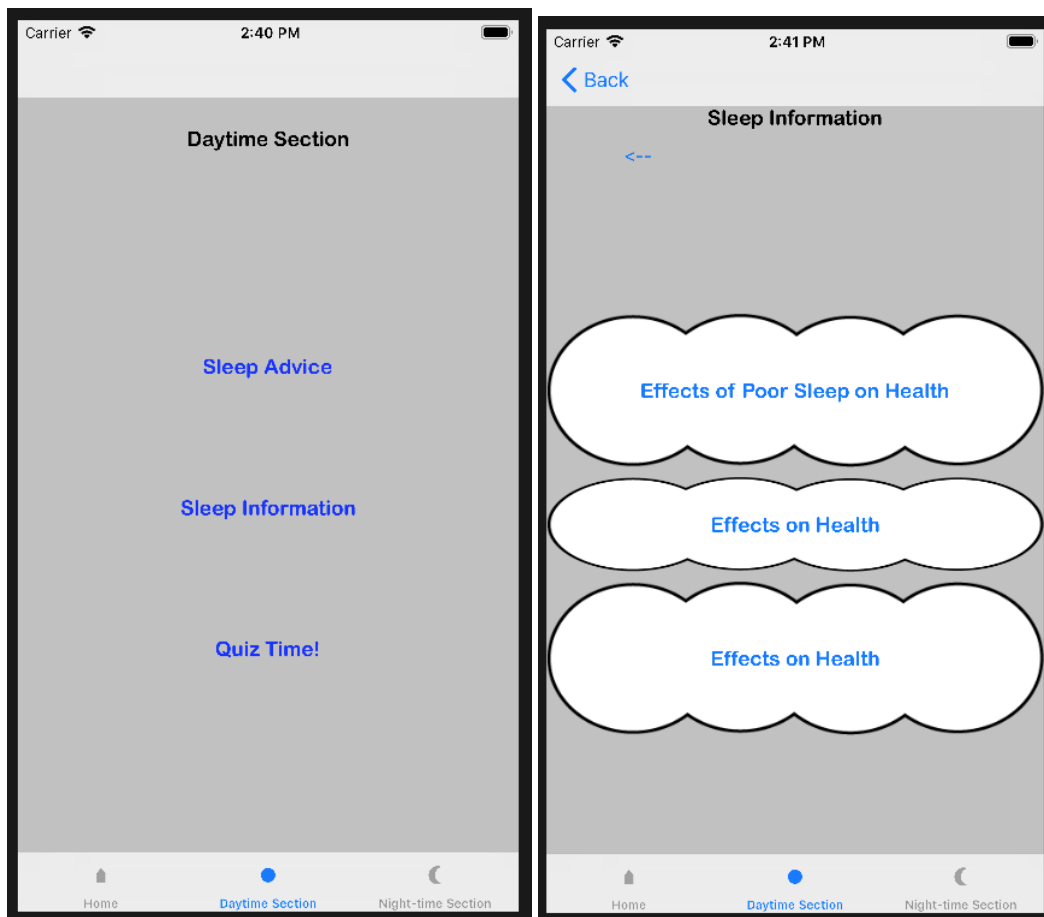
Carrier 2:40 PM

Daytime Section

Sleep Advice

Sleep Information

Quiz Time!

Home Daytime Section Night-time Section

Carrier 2:41 PM

Back

Sleep Information

<--

Effects of Poor Sleep on Health

Effects on Health

Effects on Health

Home Daytime Section Night-time Section